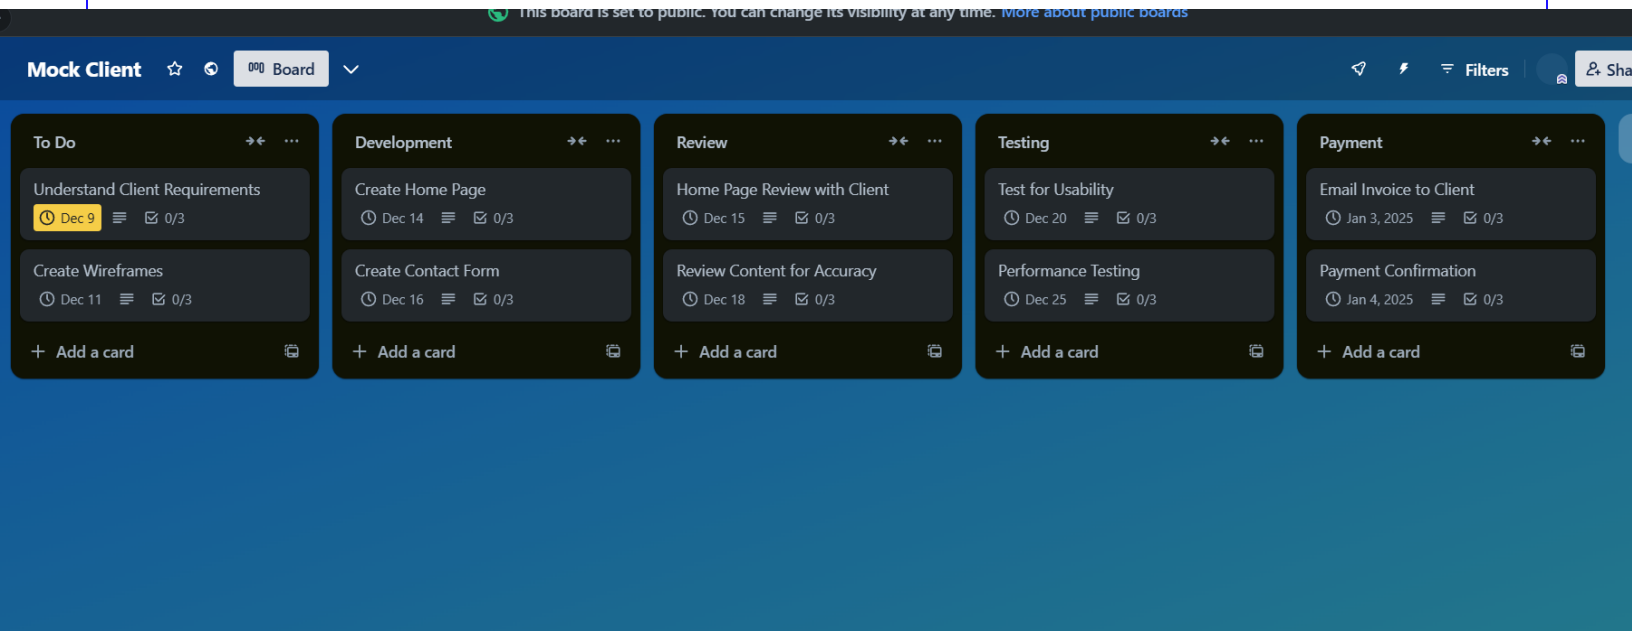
This board is set to public. You can change its visibility at any time. More about public boards

Mock Client

Board

Filters

Sha

To Do

Understand Client Requirements
Dec 9 0/3

Create Wireframes
Dec 11 0/3

+ Add a card

Development

Create Home Page
Dec 14 0/3

Create Contact Form
Dec 16 0/3

+ Add a card

Review

Home Page Review with Client
Dec 15 0/3

Review Content for Accuracy
Dec 18 0/3

+ Add a card

Testing

Test for Usability
Dec 20 0/3

Performance Testing
Dec 25 0/3

+ Add a card

Payment

Email Invoice to Client
Jan 3, 2025 0/3

Payment Confirmation
Jan 4, 2025 0/3

+ Add a card